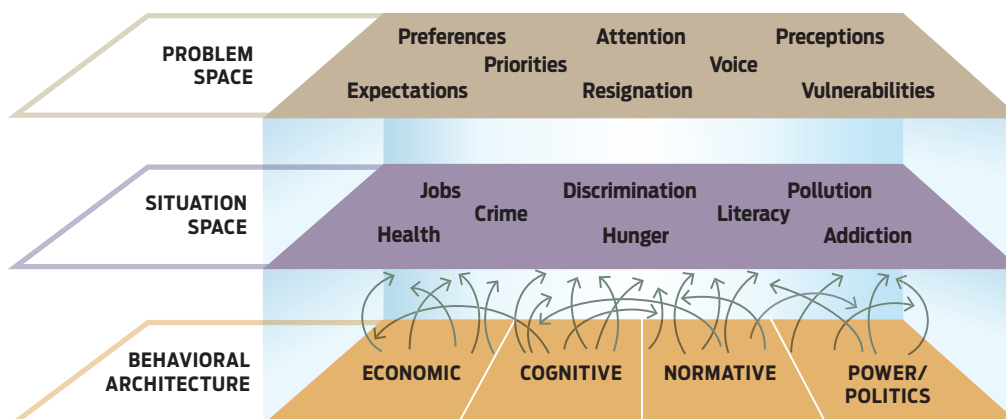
PROBLEM SPACE

Preferences
Attention
Preceptions
Priorities
Voice
Expectations
Resignation
Vulnerabilities

SITUATION SPACE

Jobs
Discrimination
Pollution
Crime
Literacy
Health
Hunger
Addiction

BEHAVIORAL ARCHITECTURE

ECONOMIC
COGNITIVE
NORMATIVE
POWER/ POLITICS